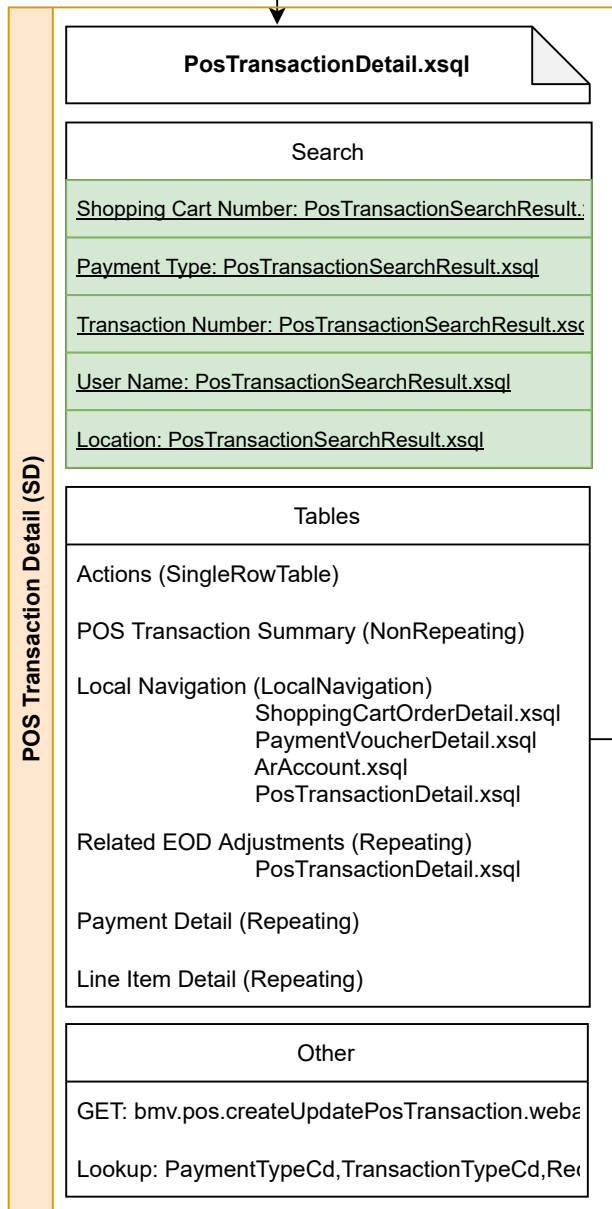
POS Transaction Detail (SD)

PosTransactionDetail.xsql

Search

Shopping Cart Number: PosTransactionSearchResult.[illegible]

Payment Type: PosTransactionSearchResult.xsql

Transaction Number: PosTransactionSearchResult.xs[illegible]

User Name: PosTransactionSearchResult.xsql

Location: PosTransactionSearchResult.xsql

Tables

Actions (SingleRowTable)

POS Transaction Summary (NonRepeating)

Local Navigation (LocalNavigation)
ShoppingCartOrderDetail.xsql
PaymentVoucherDetail.xsql
ArAccount.xsql
PosTransactionDetail.xsql

Related EOD Adjustments (Repeating)
PosTransactionDetail.xsql

Payment Detail (Repeating)

Line Item Detail (Repeating)

Other

GET: bmv.pos.createUpdatePosTransaction.web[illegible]

Lookup: PaymentTypeCd,TransactionTypeCd,Re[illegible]